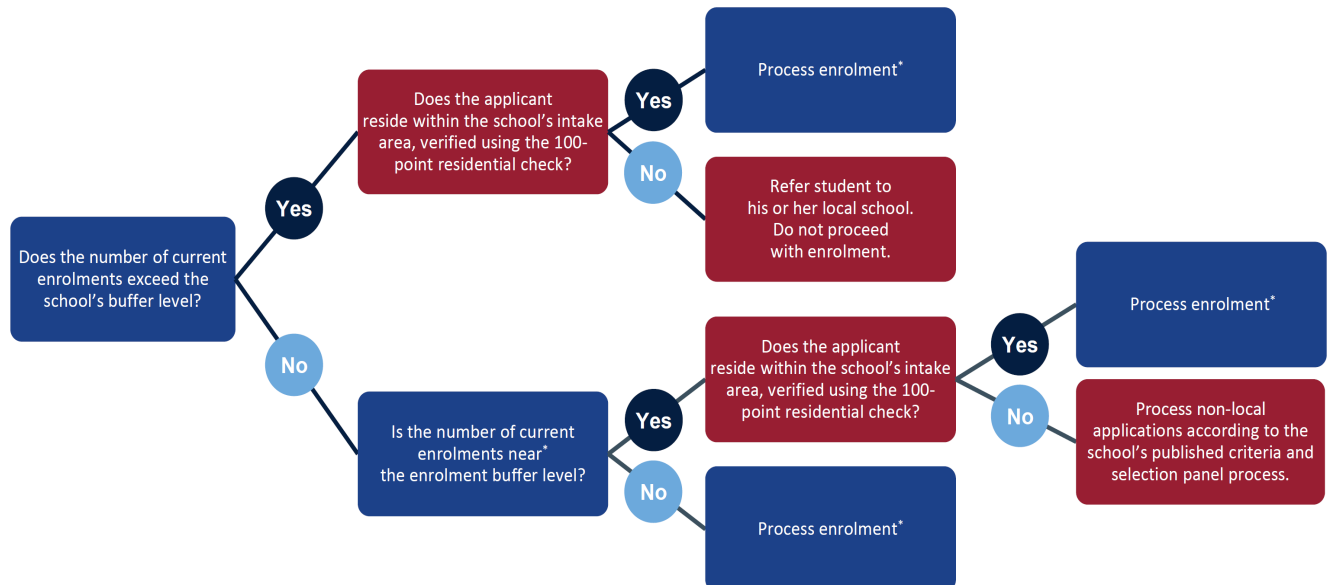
Does the number of current enrolments exceed the school's buffer level?

Yes

Does the applicant reside within the school's intake area, verified using the 100-point residential check?

Yes

Process enrolment*

No

Refer student to his or her local school. Do not proceed with enrolment.

No

Is the number of current enrolments near* the enrolment buffer level?

Yes

Does the applicant reside within the school's intake area, verified using the 100-point residential check?

Yes

Process enrolment*

No

Process non-local applications according to the school's published criteria and selection panel process.

No

Process enrolment*